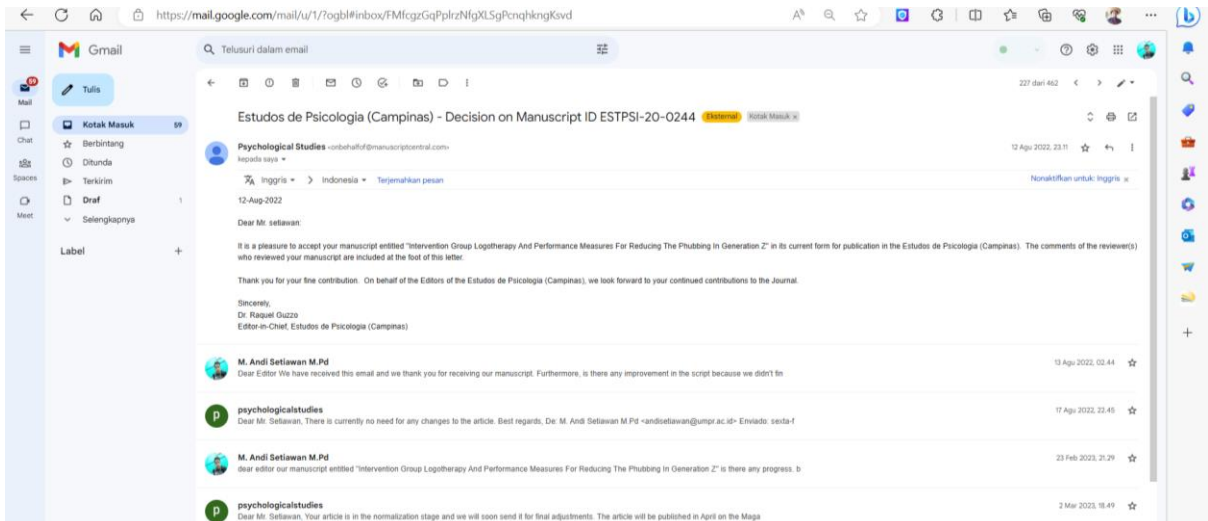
https://mail.google.com/mail/u/1/?ogbl#inbox/FMfcgzGqPplrzNfgXLSgPcnqhkngKsvd

Gmail

Telusuri dalam email

Mail
59
Chat
Spaces
Meet

Tulis

Kotak Masuk 59
Berbintang
Ditunda
Terkirim
Draf 1
Selengkapnya

Label +

227 dari 462

Estudos de Psicologia (Campinas) - Decision on Manuscript ID ESTPSI-20-0244 Eksternal Kotak Masuk ×

Psychological Studies <onbehalfof@manuscriptcentral.com>
kepada saya
12 Agu 2022, 23.11

Inggris > Indonesia Terjemahkan pesan
Nonaktifkan untuk: Inggris ×

12-Aug-2022

Dear Mr. setiawan:

It is a pleasure to accept your manuscript entitled "Intervention Group Logotherapy And Performance Measures For Reducing The Phubbing In Generation Z" in its current form for publication in the Estudos de Psicologia (Campinas). The comments of the reviewer(s) who reviewed your manuscript are included at the foot of this letter.

Thank you for your fine contribution. On behalf of the Editors of the Estudos de Psicologia (Campinas), we look forward to your continued contributions to the Journal.

Sincerely,
Dr. Raquel Guzzo
Editor-in-Chief, Estudos de Psicologia (Campinas)

M. Andi Setiawan M.Pd
Dear Editor We have received this email and we thank you for receiving our manuscript. Furthermore, is there any improvement in the script because we didn't fin
13 Agu 2022, 02.44

psychologicalstudies
Dear Mr. Setiawan, There is currently no need for any changes to the article. Best regards, De: M. Andi Setiawan M.Pd <andisetiawan@umpr.ac.id> Enviado: sexta-f
17 Agu 2022, 22.45

M. Andi Setiawan M.Pd
dear editor our manuscript entitled "Intervention Group Logotherapy And Performance Measures For Reducing The Phubbing In Generation Z" is there any progress. b
23 Feb 2023, 21.29

psychologicalstudies
Dear Mr. Setiawan, Your article is in the normalization stage and we will soon send it for final adjustments. The article will be published in April on the Maga
2 Mar 2023, 18.49